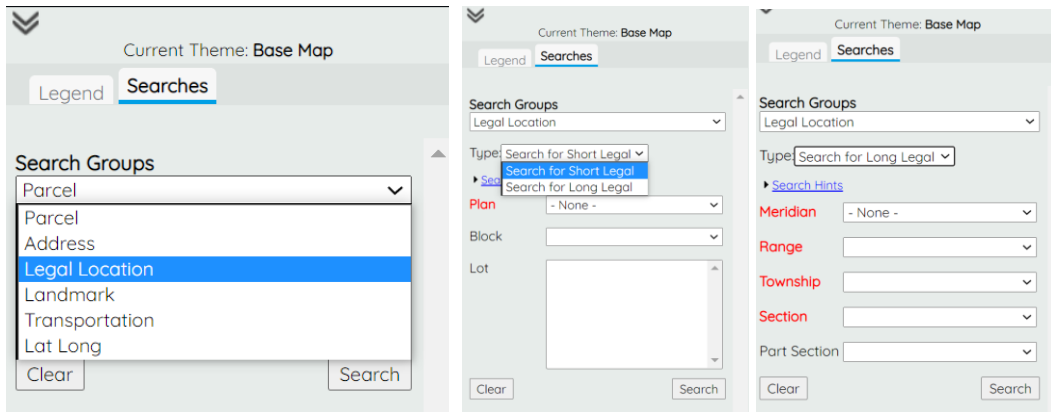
Current Theme: Base Map

Legend Searches

Search Groups

Parcel

Parcel
Address
Legal Location
Landmark
Transportation
Lat Long

Clear Search

Current Theme: Base Map

Legend Searches

Search Groups

Legal Location

Type: Search for Short Legal

Search for Short Legal
Search for Long Legal

Sea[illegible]

Plan - None -

Block

Lot

Clear Search

Current Theme: Base Map

Legend Searches

Search Groups

Legal Location

Type: Search for Long Legal

Search Hints

Meridian - None -

Range

Township

Section

Part Section

Clear Search